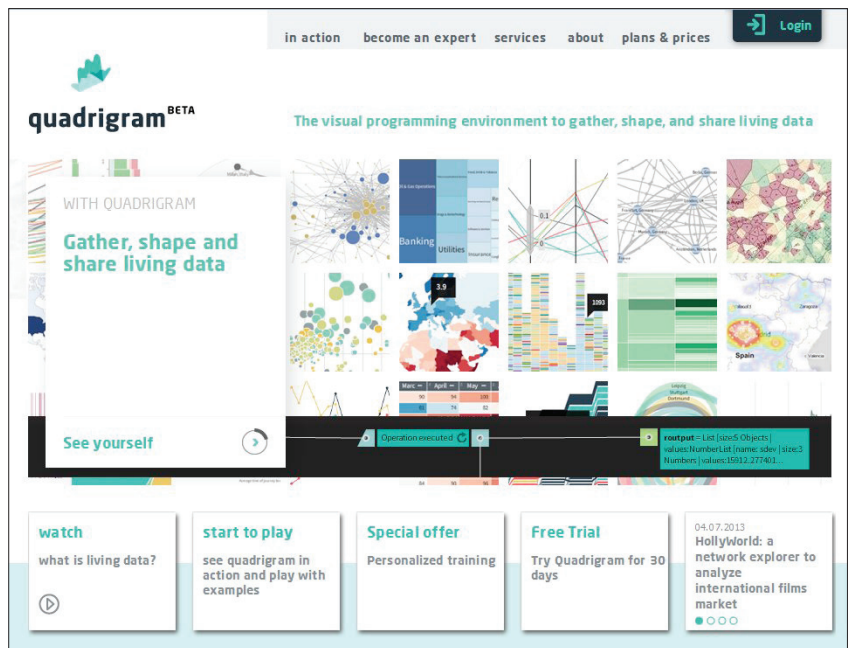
in action become an expert services about plans & prices

Login

quadrigram BETA

The visual programming environment to gather, shape, and share living data

WITH QUADRIGRAM

Gather, shape and share living data

See yourself

Banking Utilities

3.9

1093

Spain

Operation executed

routput = List [size:5 Objects | values:NumberList [name: sdev | size:3 Numbers | values:15912.277401...

watch
what is living data?

start to play
see quadrigram in action and play with examples

Special offer
Personalized training

Free Trial
Try Quadrigram for 30 days

04.07.2013
HollyWorld: a network explorer to analyze international films market